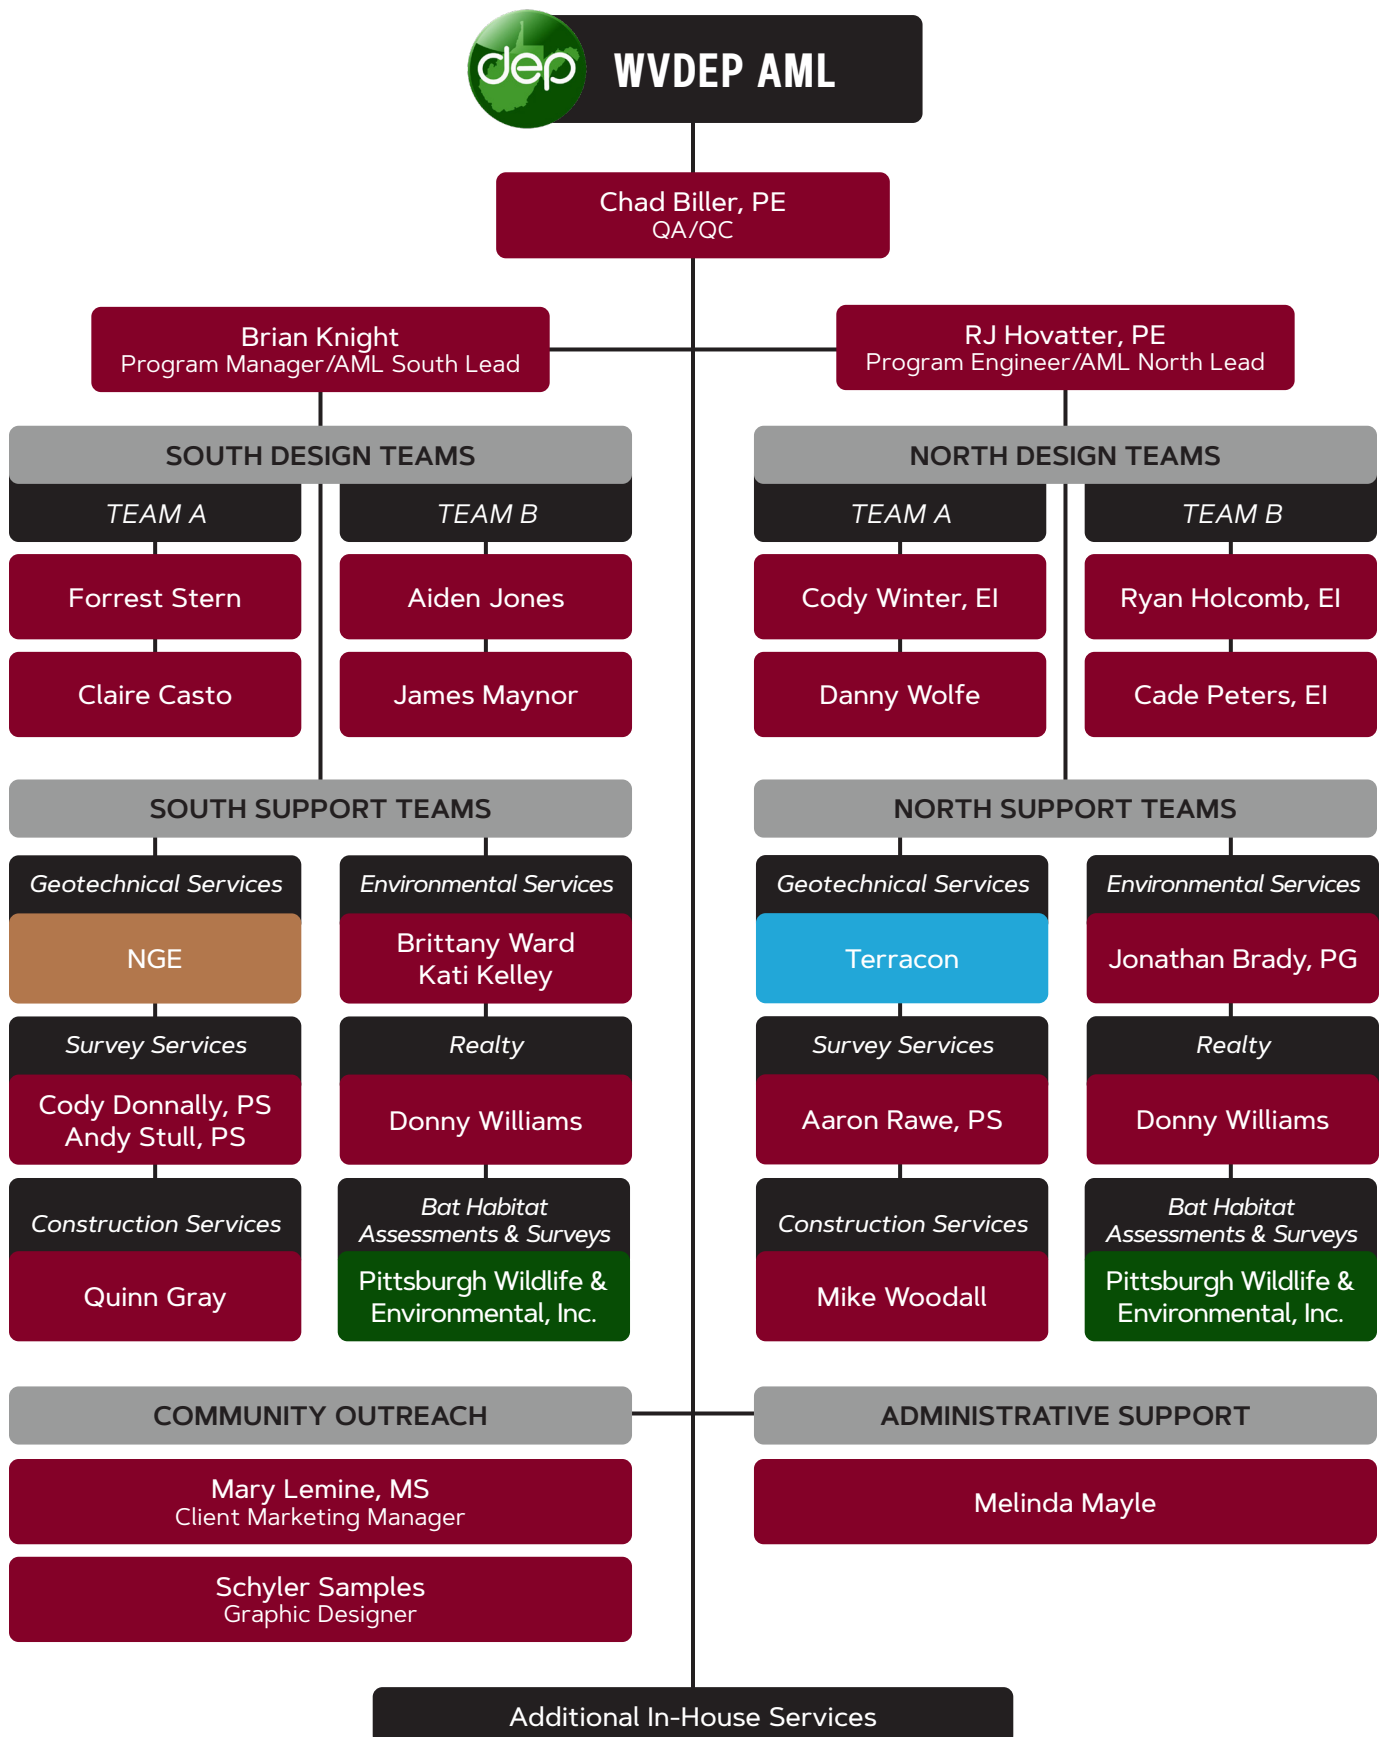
dep WVDEP AML

Chad Biller, PE
QA/QC

Brian Knight
Program Manager/AML South Lead

RJ Hovatter, PE
Program Engineer/AML North Lead

SOUTH DESIGN TEAMS

TEAM A

Forrest Stern

Claire Casto

TEAM B

Aiden Jones

James Maynor

NORTH DESIGN TEAMS

TEAM A

Cody Winter, EI

Danny Wolfe

TEAM B

Ryan Holcomb, EI

Cade Peters, EI

SOUTH SUPPORT TEAMS

Geotechnical Services

NGE

Survey Services

Cody Donnally, PS
Andy Stull, PS

Construction Services

Quinn Gray

Environmental Services

Brittany Ward
Kati Kelley

Realty

Donny Williams

Bat Habitat Assessments & Surveys

Pittsburgh Wildlife & Environmental, Inc.

NORTH SUPPORT TEAMS

Geotechnical Services

Terracon

Survey Services

Aaron Rawe, PS

Construction Services

Mike Woodall

Environmental Services

Jonathan Brady, PG

Realty

Donny Williams

Bat Habitat Assessments & Surveys

Pittsburgh Wildlife & Environmental, Inc.

COMMUNITY OUTREACH

Mary Lemine, MS
Client Marketing Manager

Schyler Samples
Graphic Designer

ADMINISTRATIVE SUPPORT

Melinda Mayle

Additional In-House Services